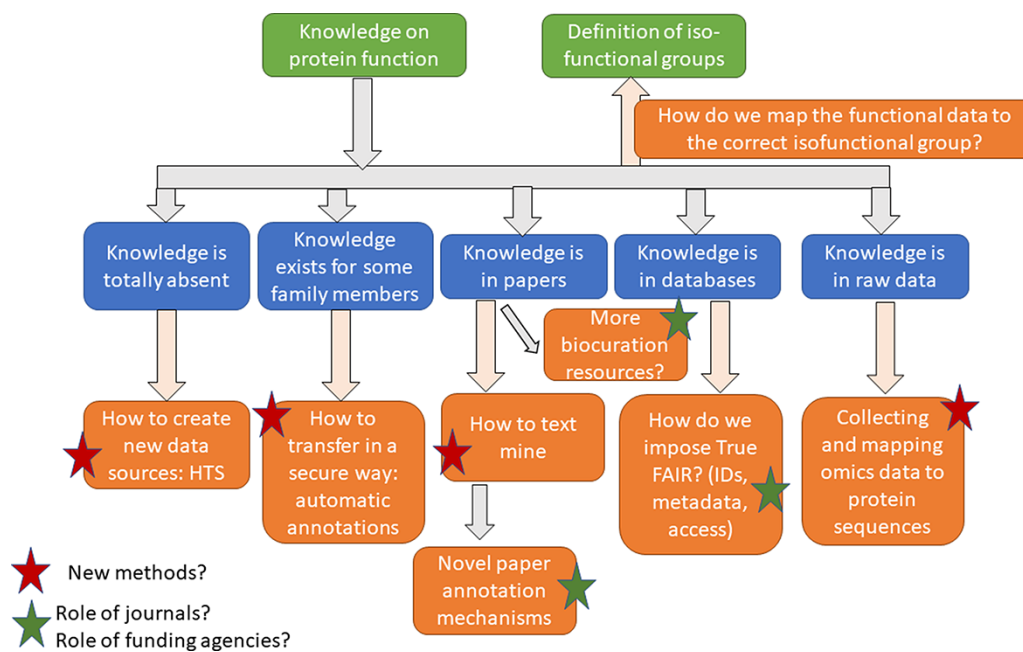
Knowledge on protein function

Definition of iso-functional groups

How do we map the functional data to the correct isofunctional group?

Knowledge is totally absent

Knowledge exists for some family members

Knowledge is in papers

Knowledge is in databases

Knowledge is in raw data

More biocuration resources?

How to create new data sources: HTS

How to transfer in a secure way: automatic annotations

How to text mine

How do we impose True FAIR? (IDs, metadata, access)

Collecting and mapping omics data to protein sequences

Novel paper annotation mechanisms

New methods?

Role of journals?
Role of funding agencies?